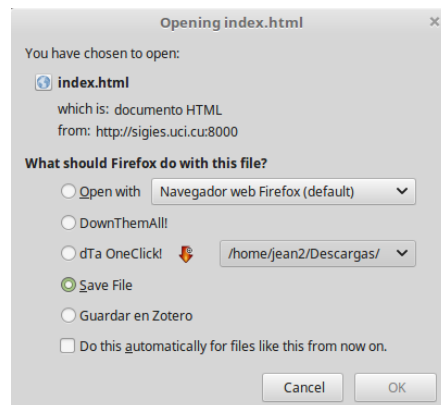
Opening index.html

You have chosen to open:

index.html

which is: documento HTML
from: http://sigies.uci.cu:8000

What should Firefox do with this file?

Open with Navegador web Firefox (default)

DownThemAll!

dTa OneClick! /home/jean2/Descargas/

Save File

Guardar en Zotero

Do this automatically for files like this from now on.

Cancel OK